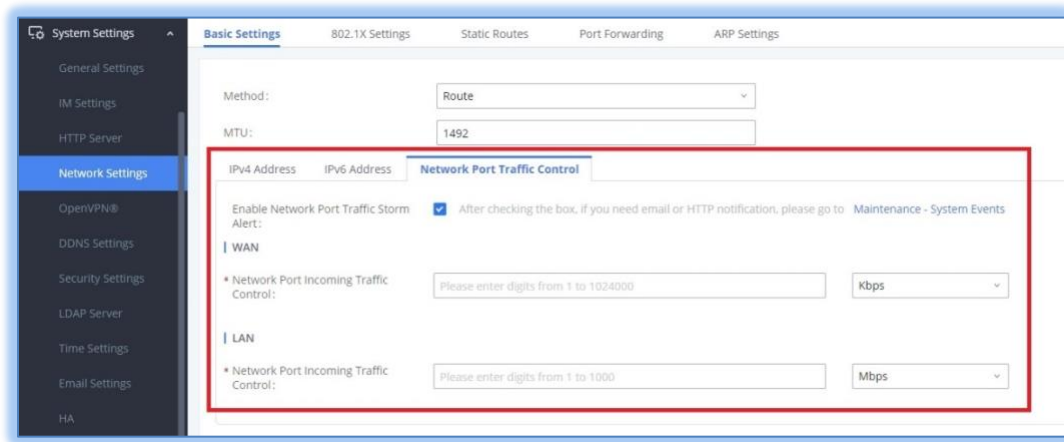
System Settings
General Settings
IM Settings
HTTP Server
Network Settings
OpenVPN®
DDNS Settings
Security Settings
LDAP Server
Time Settings
Email Settings
HA

Basic Settings 802.1X Settings Static Routes Port Forwarding ARP Settings

Method: Route
MTU: 1492

IPv4 Address IPv6 Address Network Port Traffic Control

Enable Network Port Traffic Storm Alert: After checking the box, if you need email or HTTP notification, please go to Maintenance - System Events

WAN

* Network Port Incoming Traffic Control: Please enter digits from 1 to 1024000 Kbps

LAN

* Network Port Incoming Traffic Control: Please enter digits from 1 to 1000 Mbps